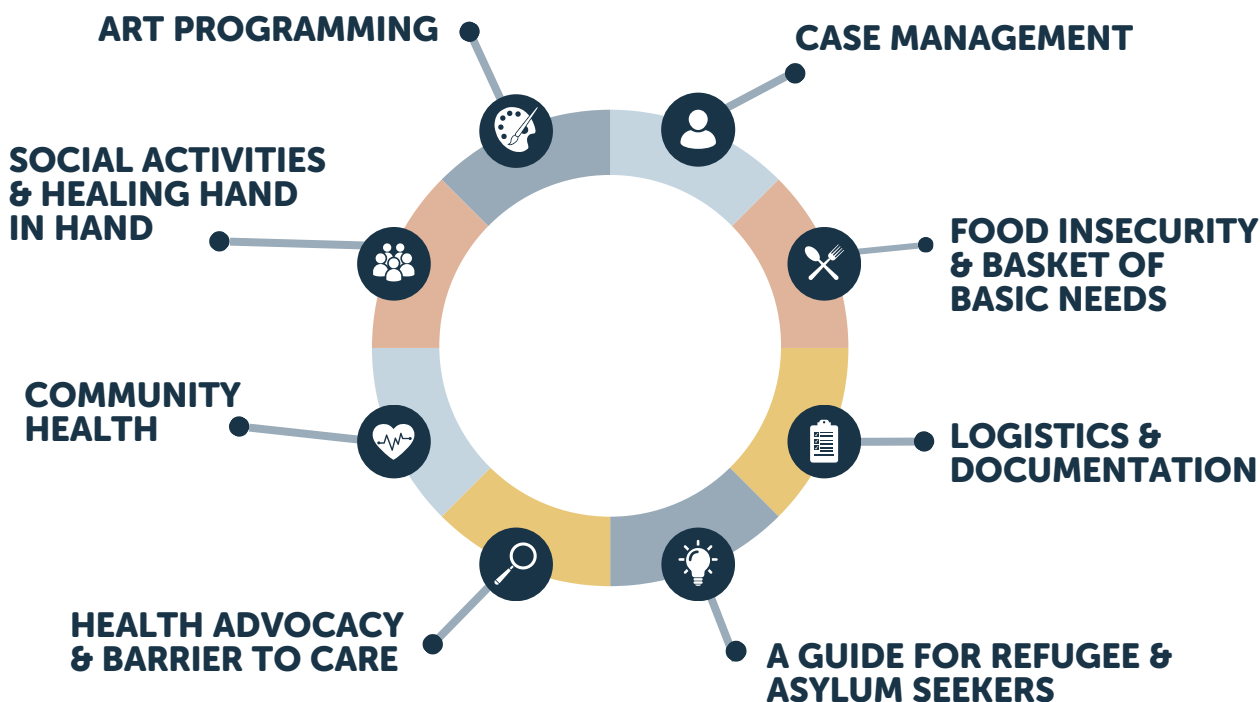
ART PROGRAMMING

CASE MANAGEMENT

SOCIAL ACTIVITIES & HEALING HAND IN HAND

FOOD INSECURITY & BASKET OF BASIC NEEDS

COMMUNITY HEALTH

LOGISTICS & DOCUMENTATION

HEALTH ADVOCACY & BARRIER TO CARE

A GUIDE FOR REFUGEE & ASYLUM SEEKERS